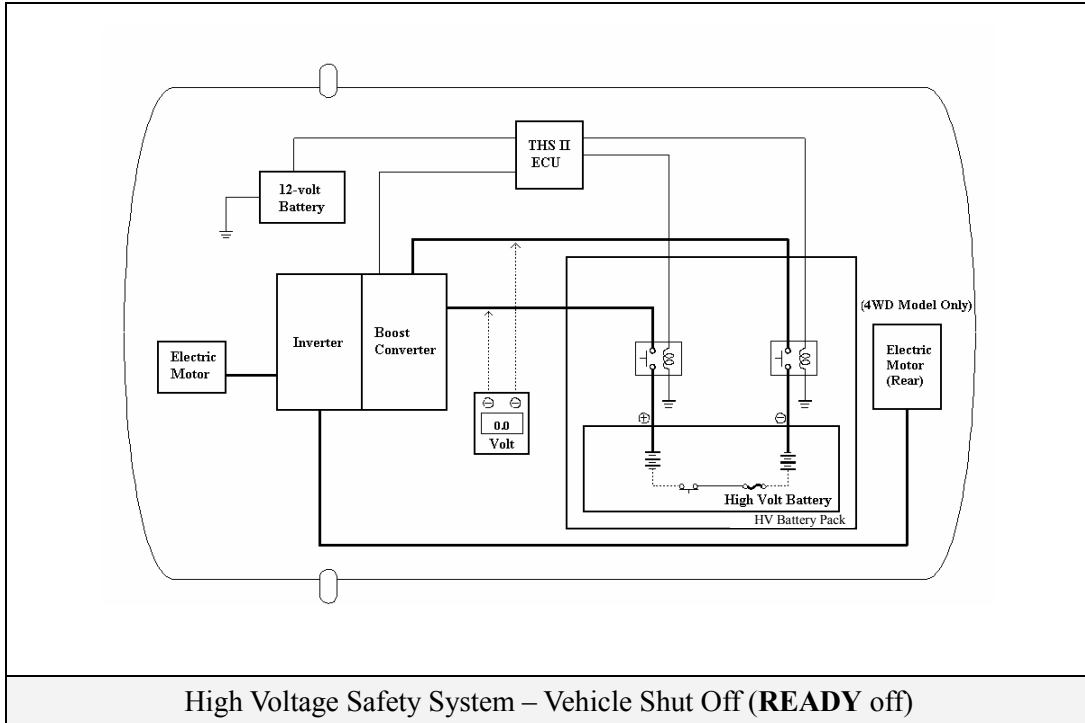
THS II
ECU

12-volt
Battery

(4WD Model Only)

Electric
Motor

Inverter

Boost
Converter

Electric
Motor
(Rear)

⊖ ⊖
0.0
Volt

⊕

⊖

High Volt Battery

HV Battery Pack

High Voltage Safety System – Vehicle Shut Off (**READY** off)